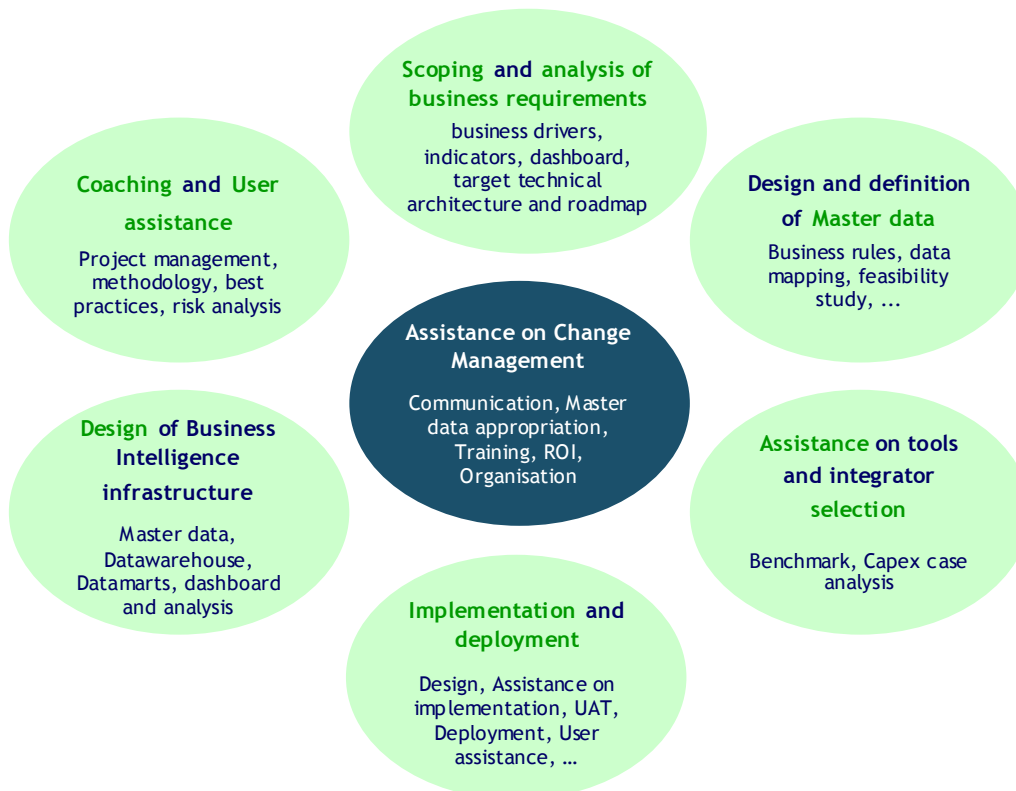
Scoping and analysis of business requirements

business drivers, indicators, dashboard, target technical architecture and roadmap

Coaching and User assistance

Project management, methodology, best practices, risk analysis

Design and definition of Master data

Business rules, data mapping, feasibility study, ...

Assistance on Change Management

Communication, Master data appropriation, Training, ROI, Organisation

Design of Business Intelligence infrastructure

Master data, Datawarehouse, Datamarts, dashboard and analysis

Assistance on tools and integrator selection

Benchmark, Capex case analysis

Implementation and deployment

Design, Assistance on implementation, UAT, Deployment, User assistance, …